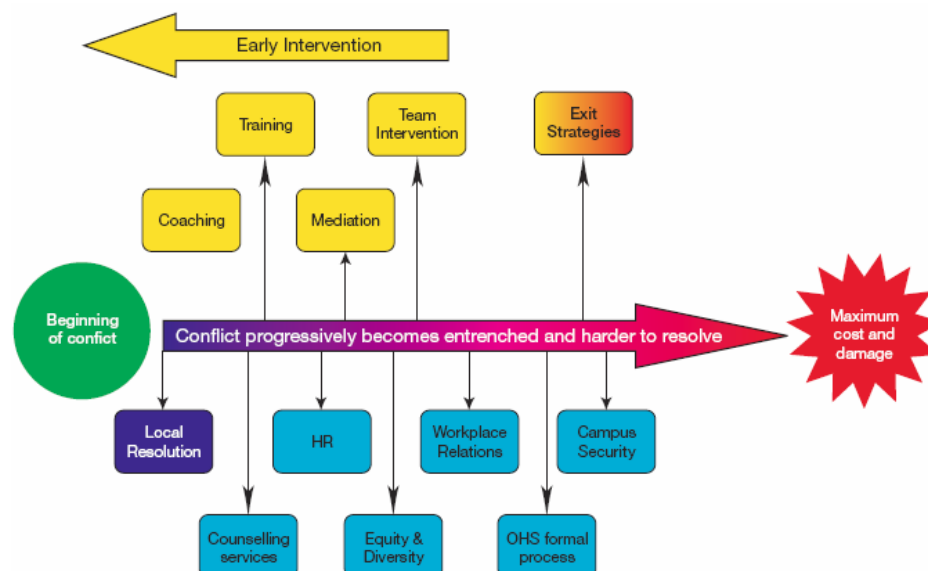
Early Intervention

Training

Team Intervention

Exit Strategies

Coaching

Mediation

Beginning of confict

Conflict progressively becomes entrenched and harder to resolve

Maximum cost and damage

Local Resolution

HR

Workplace Relations

Campus Security

Counselling services

Equity & Diversity

OHS formal process